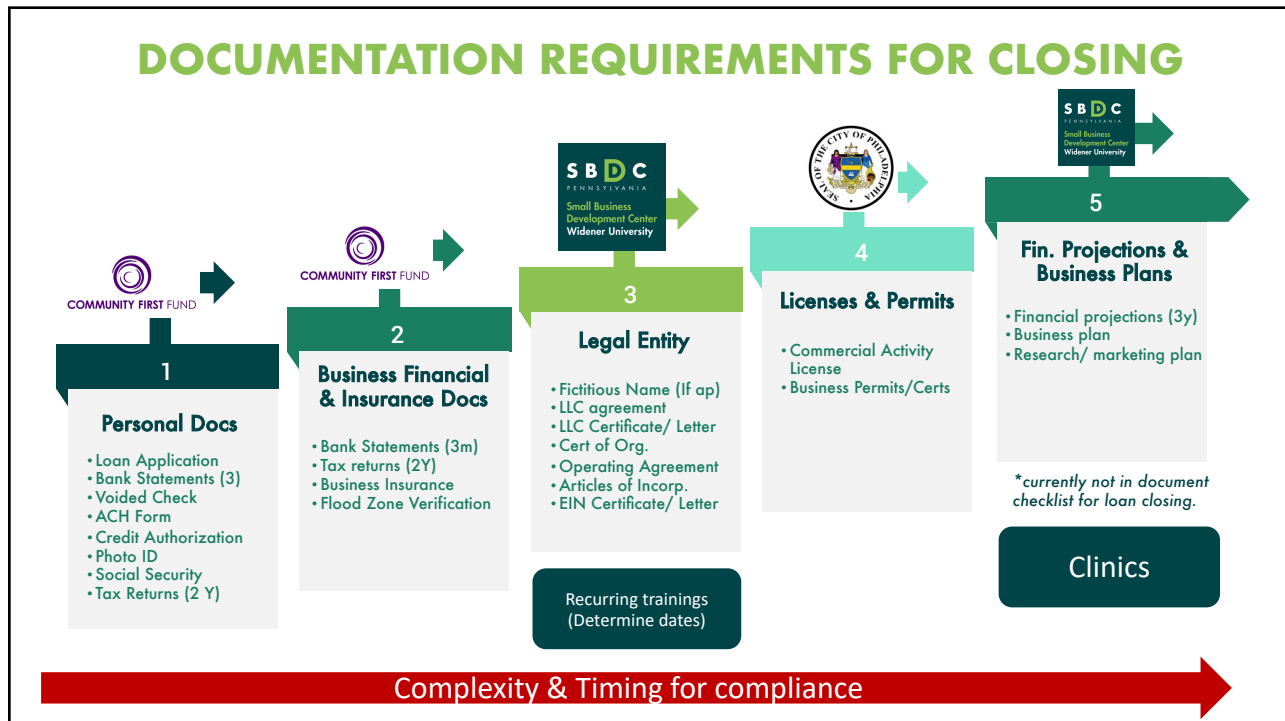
DOCUMENTATION REQUIREMENTS FOR CLOSING

COMMUNITY FIRST FUND

1

Personal Docs

- Loan Application
- Bank Statements (3)
- Voided Check
- ACH Form
- Credit Authorization
- Photo ID
- Social Security
- Tax Returns (2 Y)

COMMUNITY FIRST FUND

2

Business Financial & Insurance Docs

- Bank Statements (3m)
- Tax returns (2Y)
- Business Insurance
- Flood Zone Verification

SBDC PENNSYLVANIA Small Business Development Center Widener University

3

Legal Entity

- Fictitious Name (If ap)
- LLC agreement
- LLC Certificate/ Letter
- Cert of Org.
- Operating Agreement
- Articles of Incorp.
- EIN Certificate/ Letter

Recurring trainings (Determine dates)

SEAL OF THE CITY OF PHILADELPHIA

4

Licenses & Permits

- Commercial Activity License
- Business Permits/Certs

SBDC PENNSYLVANIA Small Business Development Center Widener University

5

Fin. Projections & Business Plans

- Financial projections (3y)
- Business plan
- Research/ marketing plan

*currently not in document checklist for loan closing.

Clinics

Complexity & Timing for compliance